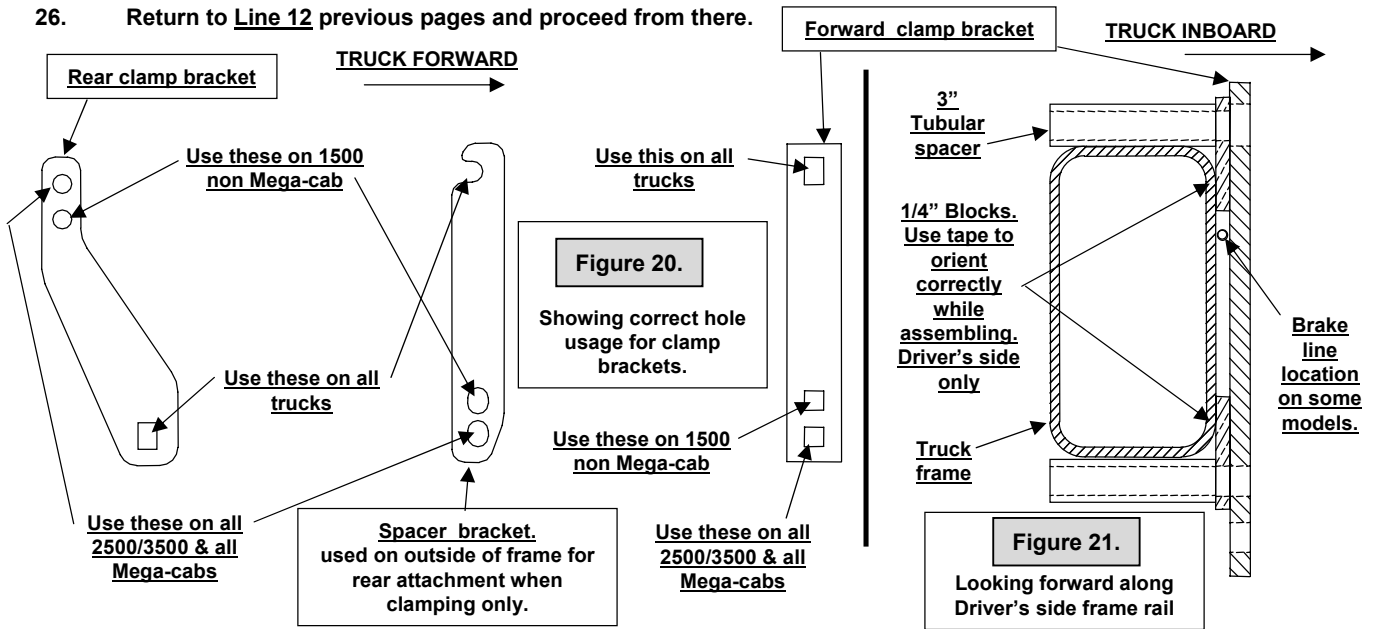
26. Return to Line 12 previous pages and proceed from there.

Rear clamp bracket

TRUCK FORWARD

Use these on 1500 non Mega-cab

Use these on all trucks

Use these on all 2500/3500 & all Mega-cabs

Spacer bracket. used on outside of frame for rear attachment when clamping only.

Figure 20.

Showing correct hole usage for clamp brackets.

Forward clamp bracket

Use this on all trucks

Use these on 1500 non Mega-cab

Use these on all 2500/3500 & all Mega-cabs

TRUCK INBOARD

3" Tubular spacer

1/4" Blocks. Use tape to orient correctly while assembling. Driver's side only

Brake line location on some models.

Truck frame

Figure 21.

Looking forward along Driver's side frame rail